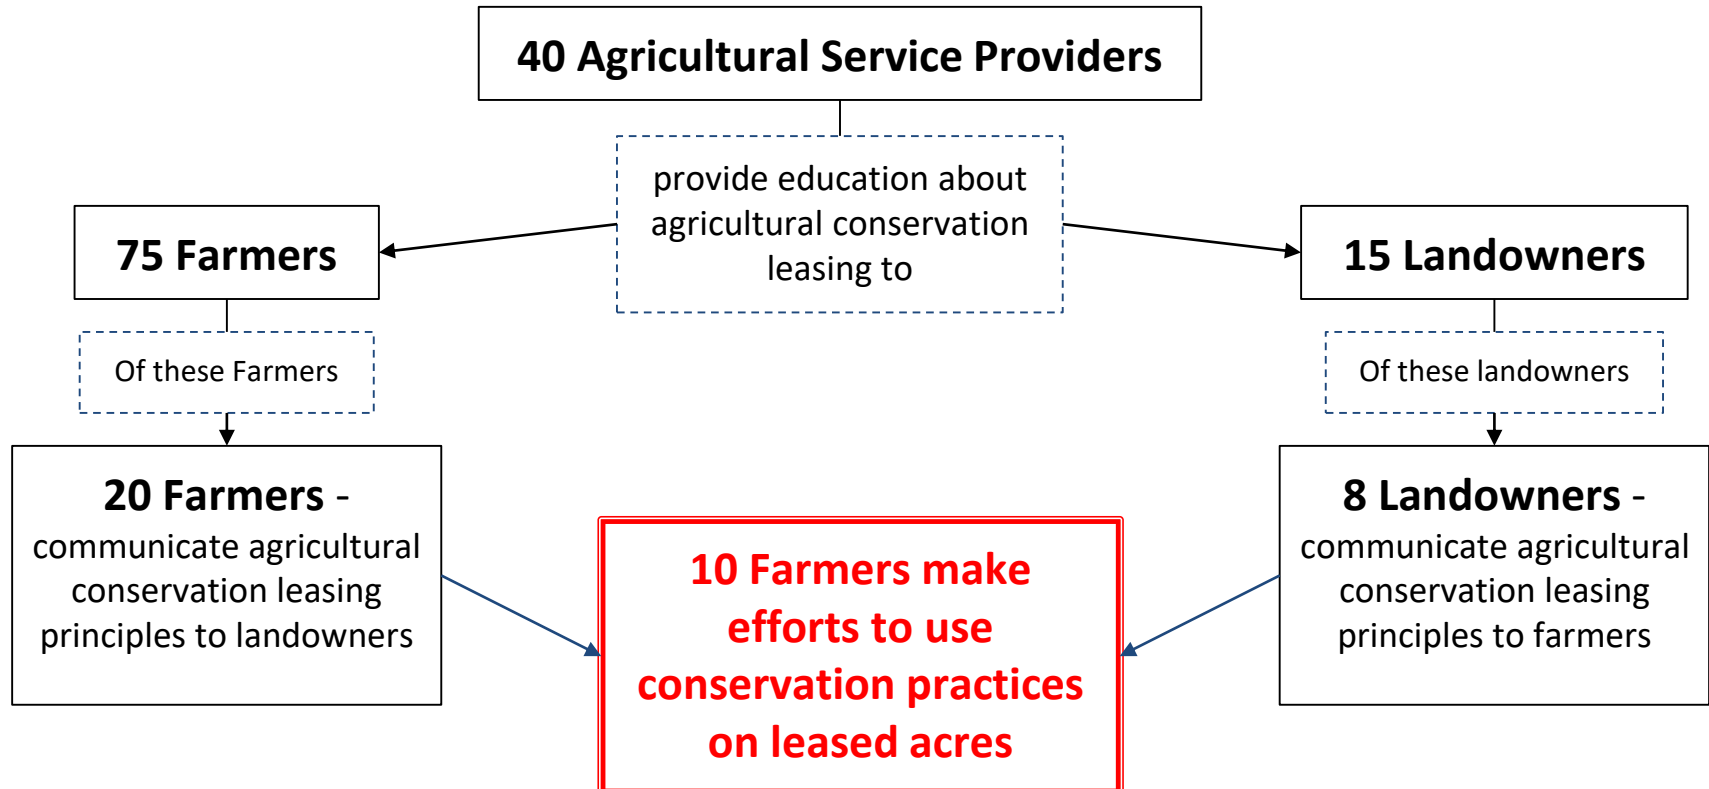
40 Agricultural Service Providers

provide education about agricultural conservation leasing to

75 Farmers

15 Landowners

Of these Farmers

Of these landowners

20 Farmers - communicate agricultural conservation leasing principles to landowners

8 Landowners - communicate agricultural conservation leasing principles to farmers

10 Farmers make efforts to use conservation practices on leased acres